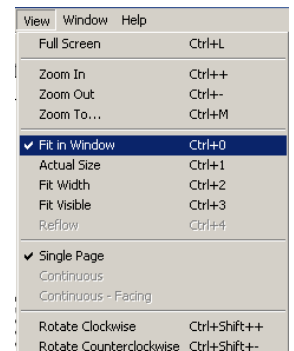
View Window Help

| | |
|---|---|
| Full Screen | Ctrl+L |
| Zoom In | Ctrl++ |
| Zoom Out | Ctrl+- |
| Zoom To... | Ctrl+M |
| ✔ Fit in Window | Ctrl+0 |
| Actual Size | Ctrl+1 |
| Fit Width | Ctrl+2 |
| Fit Visible | Ctrl+3 |
| Reflow | Ctrl+4 |
| ✔ Single Page | |
| Continuous | |
| Continuous - Facing | |
| Rotate Clockwise | Ctrl+Shift++ |
| Rotate Counterclockwise | Ctrl+Shift+- |